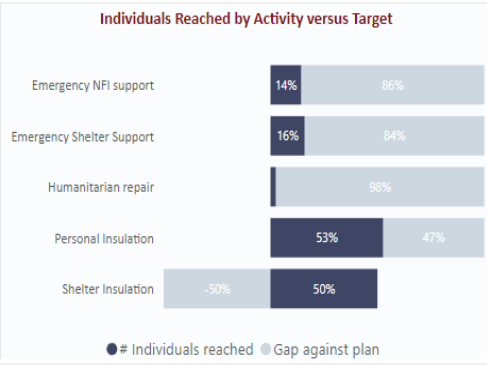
Individuals Reached by Activity versus Target

Emergency NFI support 14% 86%

Emergency Shelter Support 16% 84%

Humanitarian repair 98%

Personal Insulation 53% 47%

Shelter Insulation -50% 50%

# Individuals reached Gap against plan